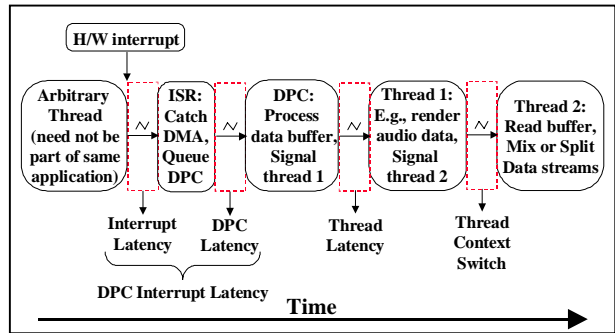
H/W interrupt

Arbitrary Thread (need not be part of same application)

ISR: Catch DMA, Queue DPC

DPC: Process data buffer, Signal thread 1

Thread 1: E.g., render audio data, Signal thread 2

Thread 2: Read buffer, Mix or Split Data streams

Interrupt Latency

DPC Latency

Thread Latency

Thread Context Switch

DPC Interrupt Latency

Time